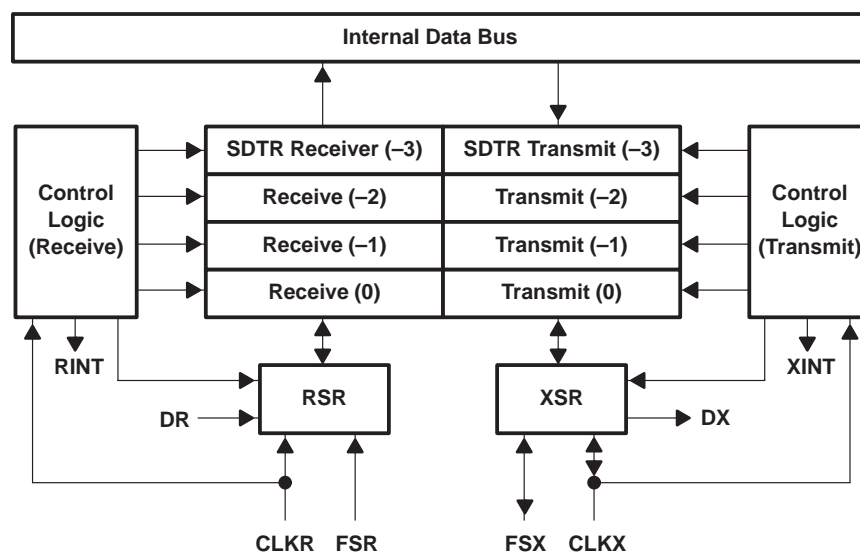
Internal Data Bus

Control Logic (Receive)

| SDTR Receiver (–3) | SDTR Transmit (–3) |
|---|---|
| Receive (–2) | Transmit (–2) |
| Receive (–1) | Transmit (–1) |
| Receive (0) | Transmit (0) |

Control Logic (Transmit)

RINT

RSR

XSR

XINT

DR

DX

CLKR FSR

FSX CLKX